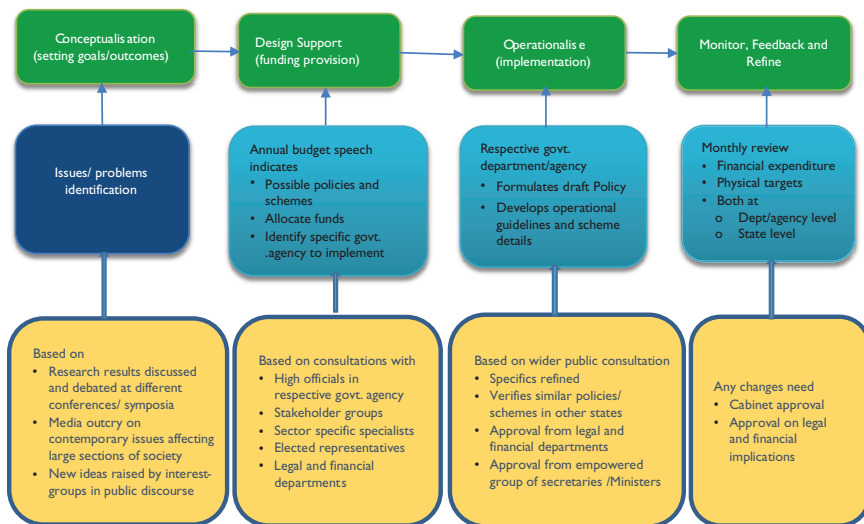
Conceptualisation
(setting goals/outcomes)

Design Support
(funding provision)

Operationalise
(implementation)

Monitor, Feedback and Refine

Issues/ problems identification

Annual budget speech indicates
- Possible policies and schemes
- Allocate funds
- Identify specific govt. .agency to implement

Respective govt. department/agency
- Formulates draft Policy
- Develops operational guidelines and scheme details

Monthly review
- Financial expenditure
- Physical targets
- Both at
  o Dept/agency level
  o State level

Based on
- Research results discussed and debated at different conferences/ symposia
- Media outcry on contemporary issues affecting large sections of society
- New ideas raised by interest-groups in public discourse

Based on consultations with
- High officials in respective govt. agency
- Stakeholder groups
- Sector specific specialists
- Elected representatives
- Legal and financial departments

Based on wider public consultation
- Specifics refined
- Verifies similar policies/ schemes in other states
- Approval from legal and financial departments
- Approval from empowered group of secretaries /Ministers

Any changes need
- Cabinet approval
- Approval on legal and financial implications